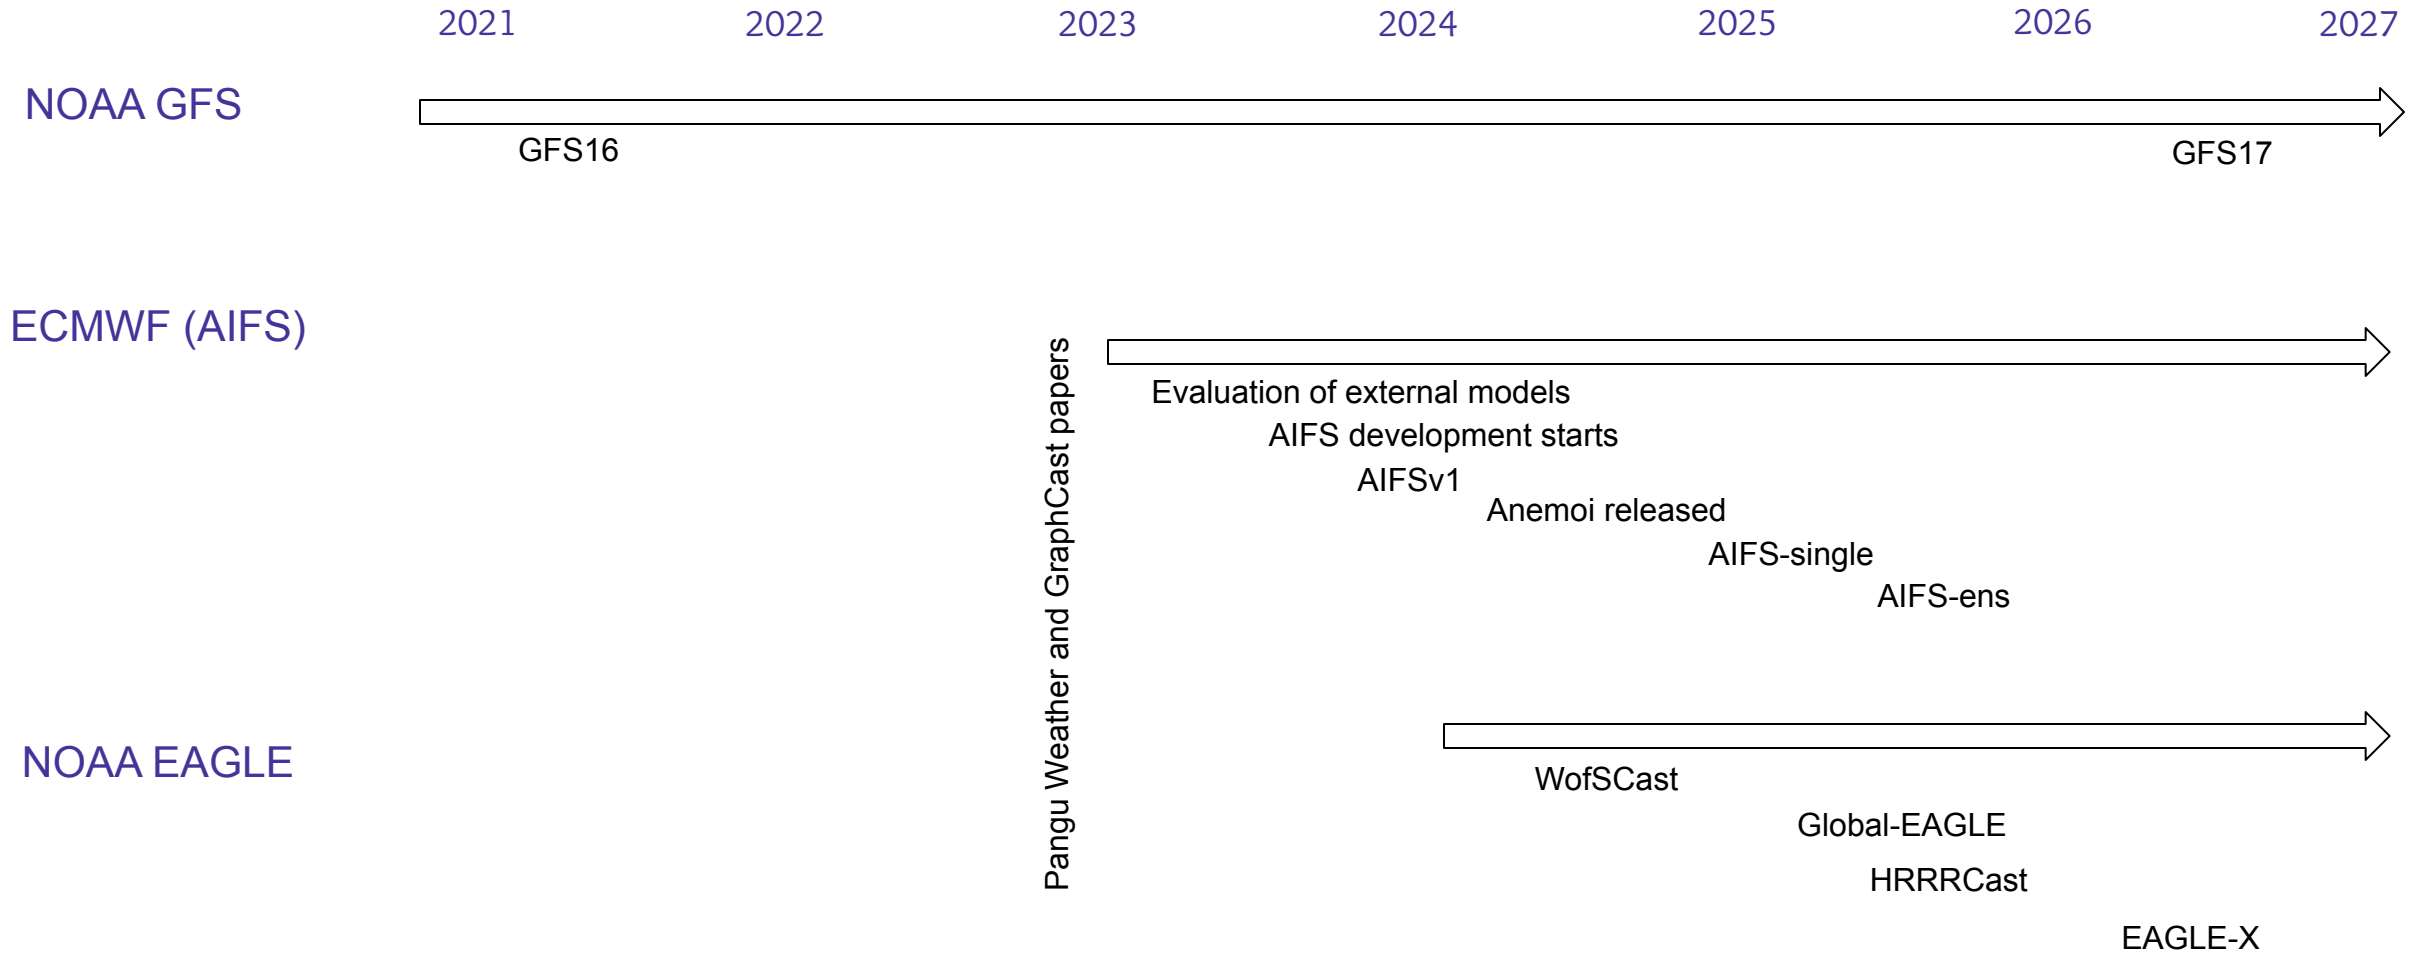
2021 2022 2023 2024 2025 2026 2027

NOAA GFS

GFS16

GFS17

ECMWF (AIFS)

Pangu Weather and GraphCast papers

Evaluation of external models

AIFS development starts

AIFSv1

Anemoi released

AIFS-single

AIFS-ens

NOAA EAGLE

WofSCast

Global-EAGLE

HRRRCast

EAGLE-X